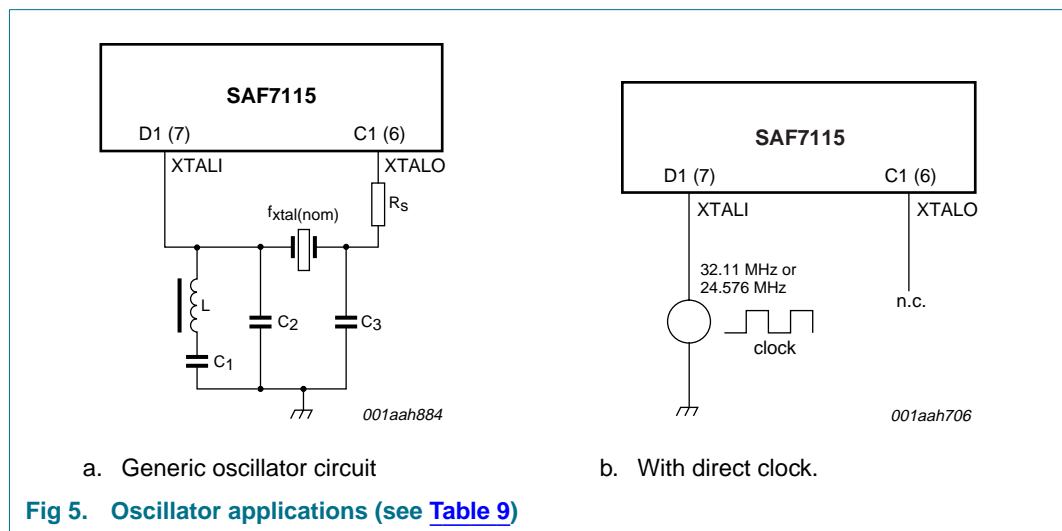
SAF7115

D1 (7)

C1 (6)

XTALI

XTALO

$f_{xtal(nom)}$

$R_S$

L

$C_1$

$C_2$

$C_3$

001aah884

a. Generic oscillator circuit

SAF7115

D1 (7)

C1 (6)

XTALI

XTALO

32.11 MHz or 24.576 MHz

clock

n.c.

001aah706

b. With direct clock.

Fig 5. Oscillator applications (see Table 9)